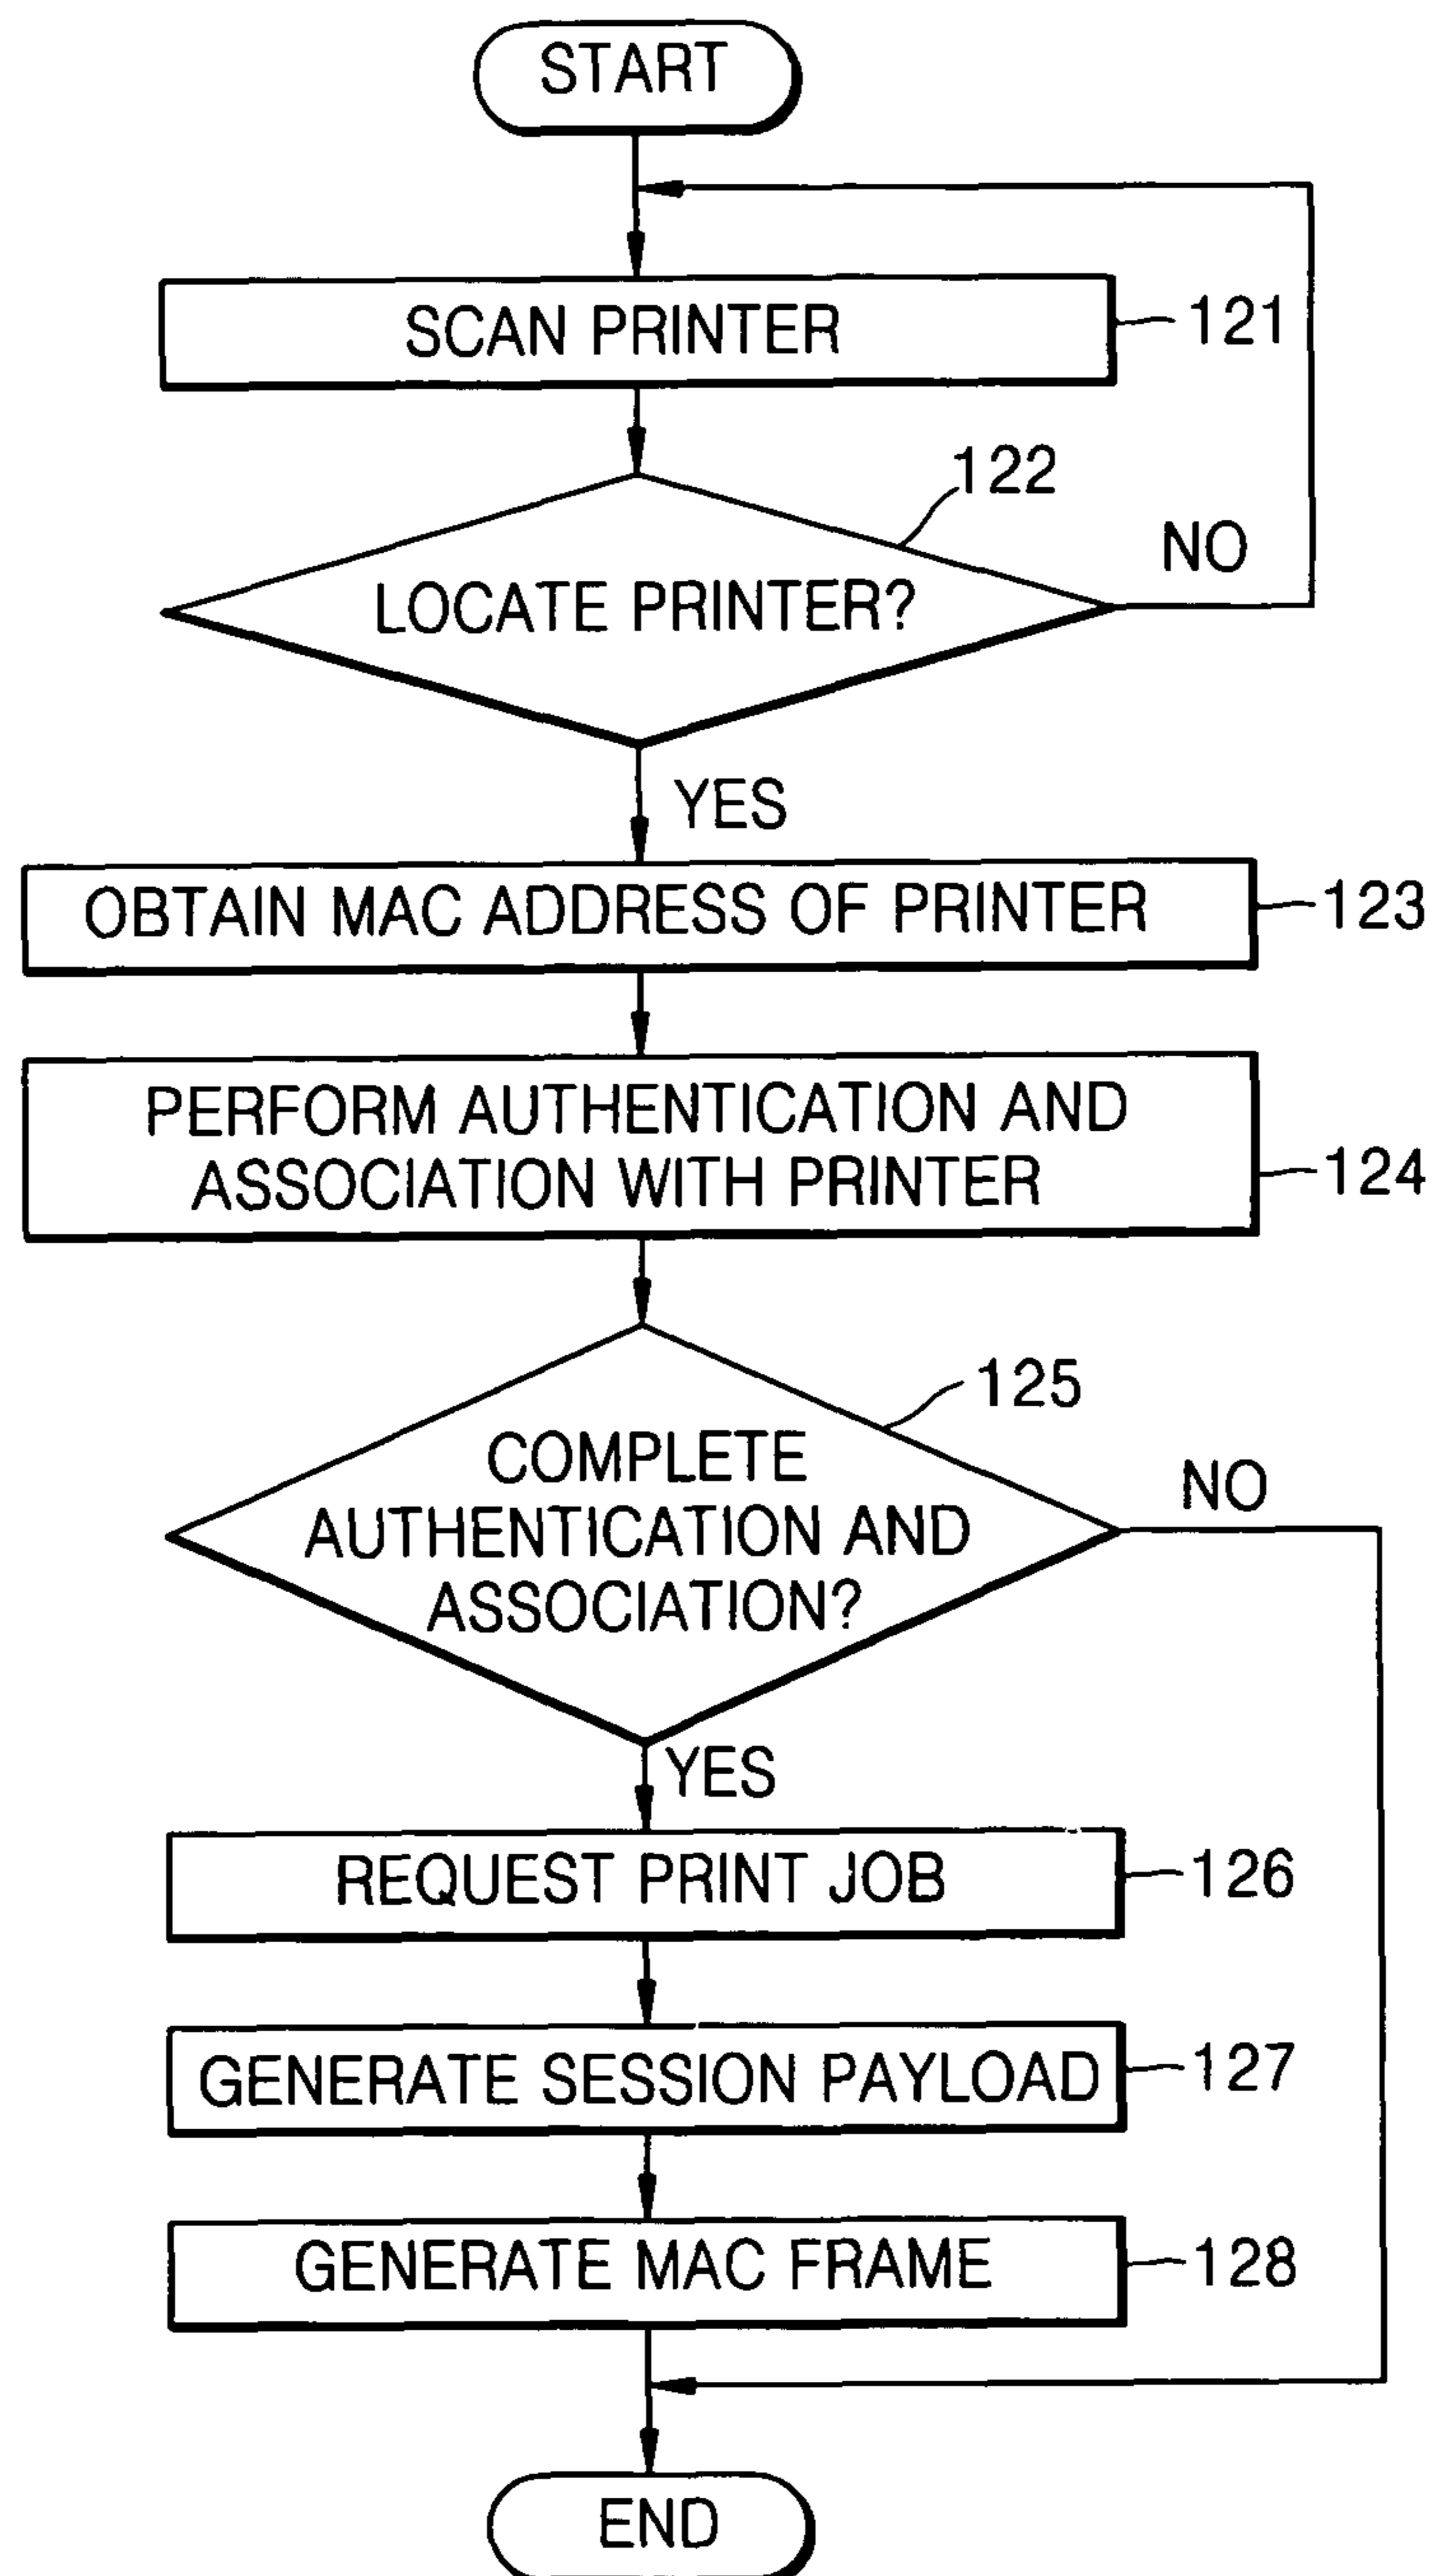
START

SCAN PRINTER

121

122

LOCATE PRINTER?

NO

YES

OBTAIN MAC ADDRESS OF PRINTER

123

PERFORM AUTHENTICATION AND ASSOCIATION WITH PRINTER

124

125

COMPLETE AUTHENTICATION AND ASSOCIATION?

NO

YES

REQUEST PRINT JOB

126

GENERATE SESSION PAYLOAD

127

GENERATE MAC FRAME

128

END